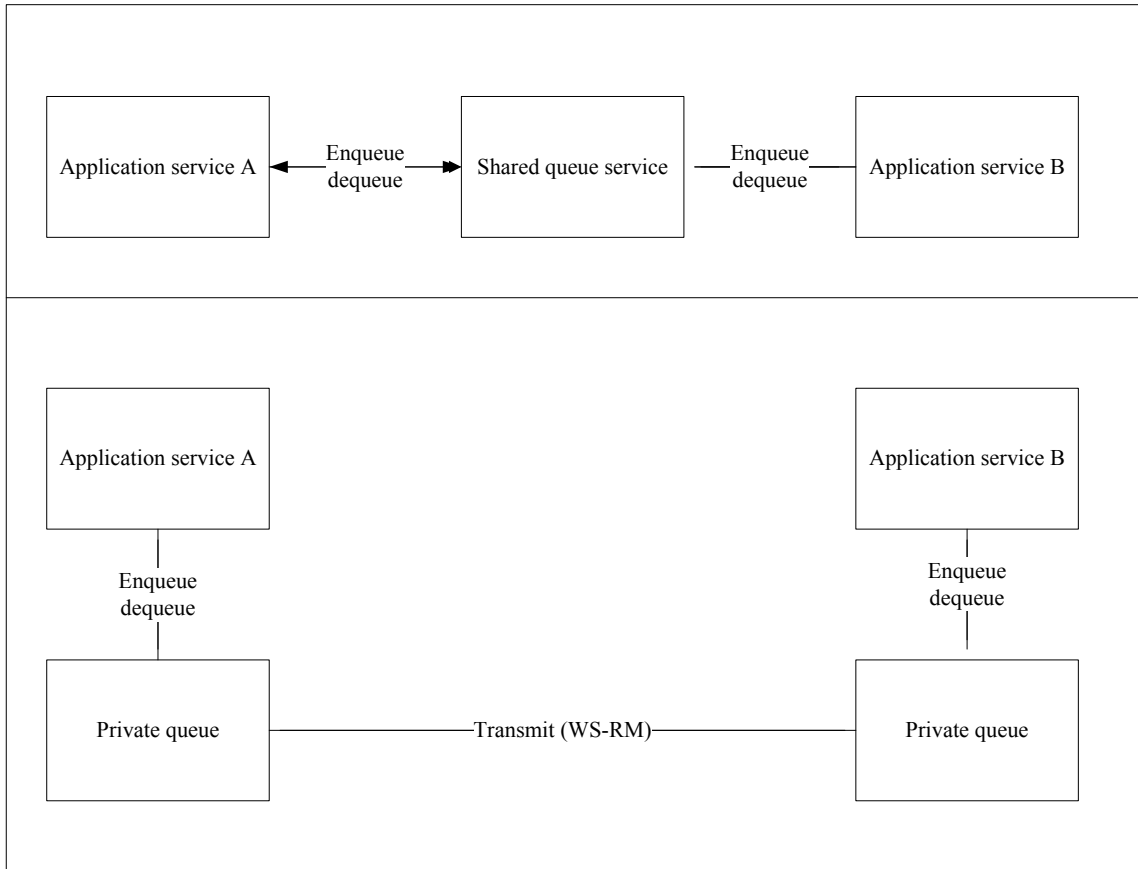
Application service A

Enqueue
dequeue

Shared queue service

Enqueue
dequeue

Application service B

Application service A

Application service B

Enqueue
dequeue

Enqueue
dequeue

Private queue

Transmit (WS-RM)

Private queue